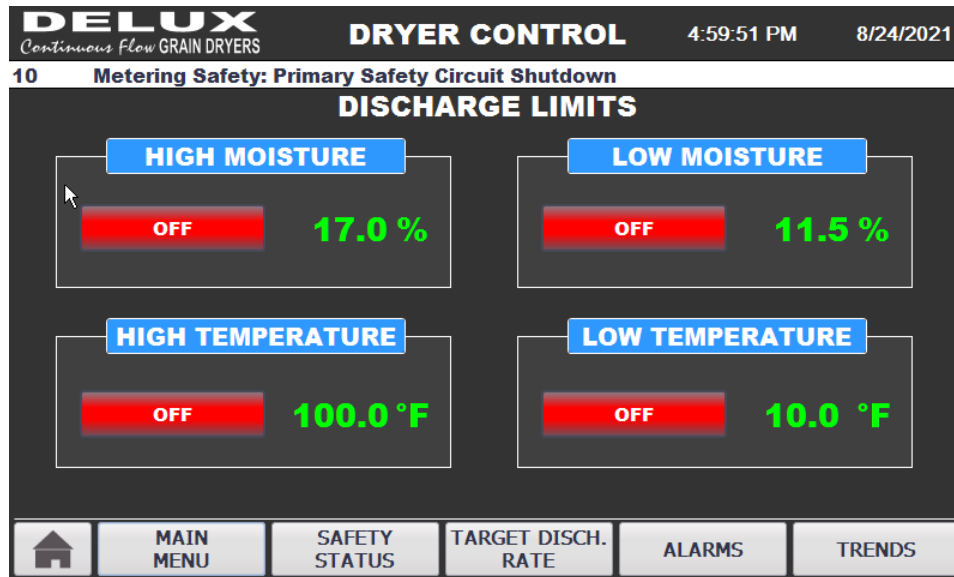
DELUX
Continuous Flow GRAIN DRYERS

DRYER CONTROL

4:59:51 PM

8/24/2021

10 Metering Safety: Primary Safety Circuit Shutdown

DISCHARGE LIMITS

HIGH MOISTURE

OFF

17.0 %

LOW MOISTURE

OFF

11.5 %

HIGH TEMPERATURE

OFF

100.0 °F

LOW TEMPERATURE

OFF

10.0 °F

MAIN MENU

SAFETY STATUS

TARGET DISCH. RATE

ALARMS

TRENDS